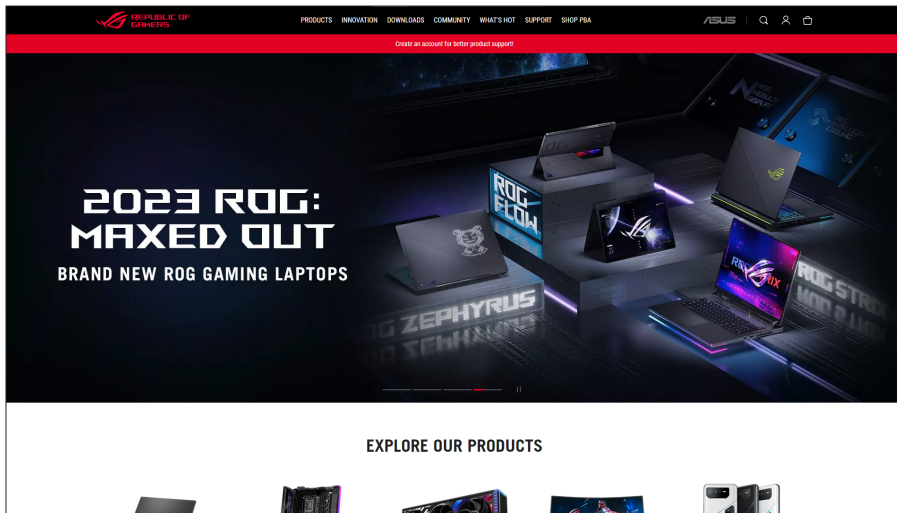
REPUBLIC OF GAMERS

PRODUCTS INNOVATION DOWNLOADS COMMUNITY WHAT'S HOT SUPPORT SHOP PBA

ASUS

Create an account for better product support!

2023 ROG: MAXED OUT

BRAND NEW ROG GAMING LAPTOPS

ROG FLOW

ROG ZEPHYRUS

ROG STRIX

EXPLORE OUR PRODUCTS